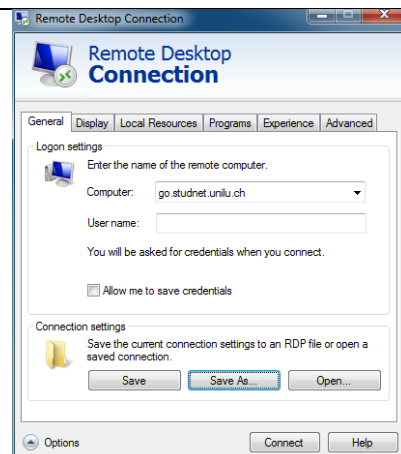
Remote Desktop Connection

Remote Desktop
Connection

General | Display | Local Resources | Programs | Experience | Advanced

Logon settings

Enter the name of the remote computer.

Computer: go.studnet.unilu.ch

User name:

You will be asked for credentials when you connect.

Allow me to save credentials

Connection settings

Save the current connection settings to an RDP file or open a saved connection.

Save | Save As... | Open...

Options

Connect | Help